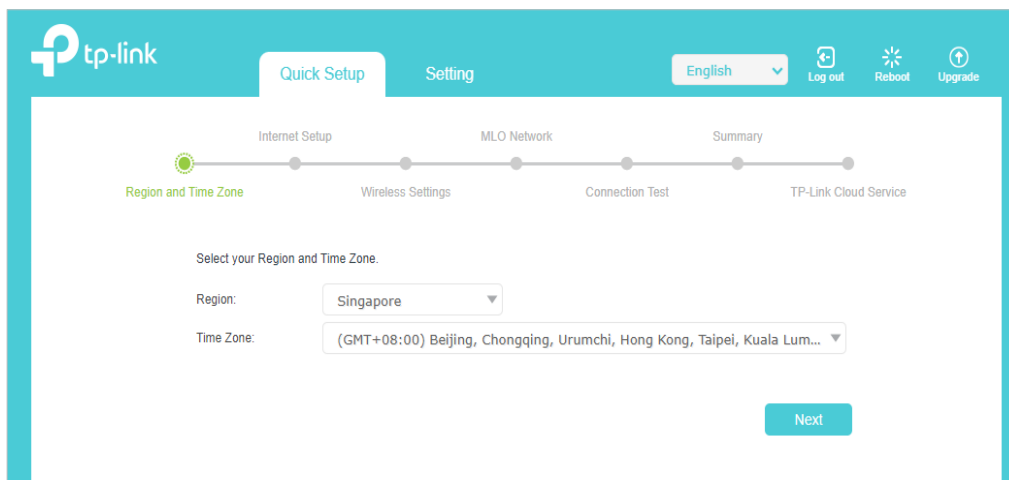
tp-link

Quick Setup

Setting

English

Log out

Reboot

Upgrade

Internet Setup

MLO Network

Summary

Region and Time Zone

Wireless Settings

Connection Test

TP-Link Cloud Service

Select your Region and Time Zone.

Region:

Singapore

Time Zone:

(GMT+08:00) Beijing, Chongqing, Urumchi, Hong Kong, Taipei, Kuala Lum...

Next